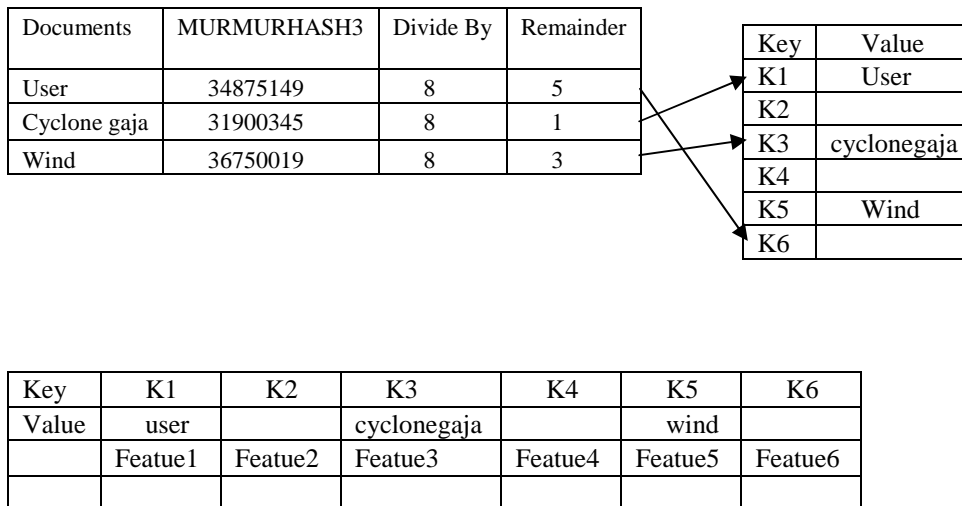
| Documents | MURMURHASH3 | Divide By | Remainder |
|---|---|---|---|
| User | 34875149 | 8 | 5 |
| Cyclone gaja | 31900345 | 8 | 1 |
| Wind | 36750019 | 8 | 3 |

| Key | Value |
|---|---|
| K1 | User |
| K2 | |
| K3 | cyclonegaja |
| K4 | |
| K5 | Wind |
| K6 | |

| Key | K1 | K2 | K3 | K4 | K5 | K6 |
|---|---|---|---|---|---|---|
| Value | user | | cyclonegaja | | wind | |
| | Featue1 | Featue2 | Featue3 | Featue4 | Featue5 | Featue6 |
| | | | | | | |